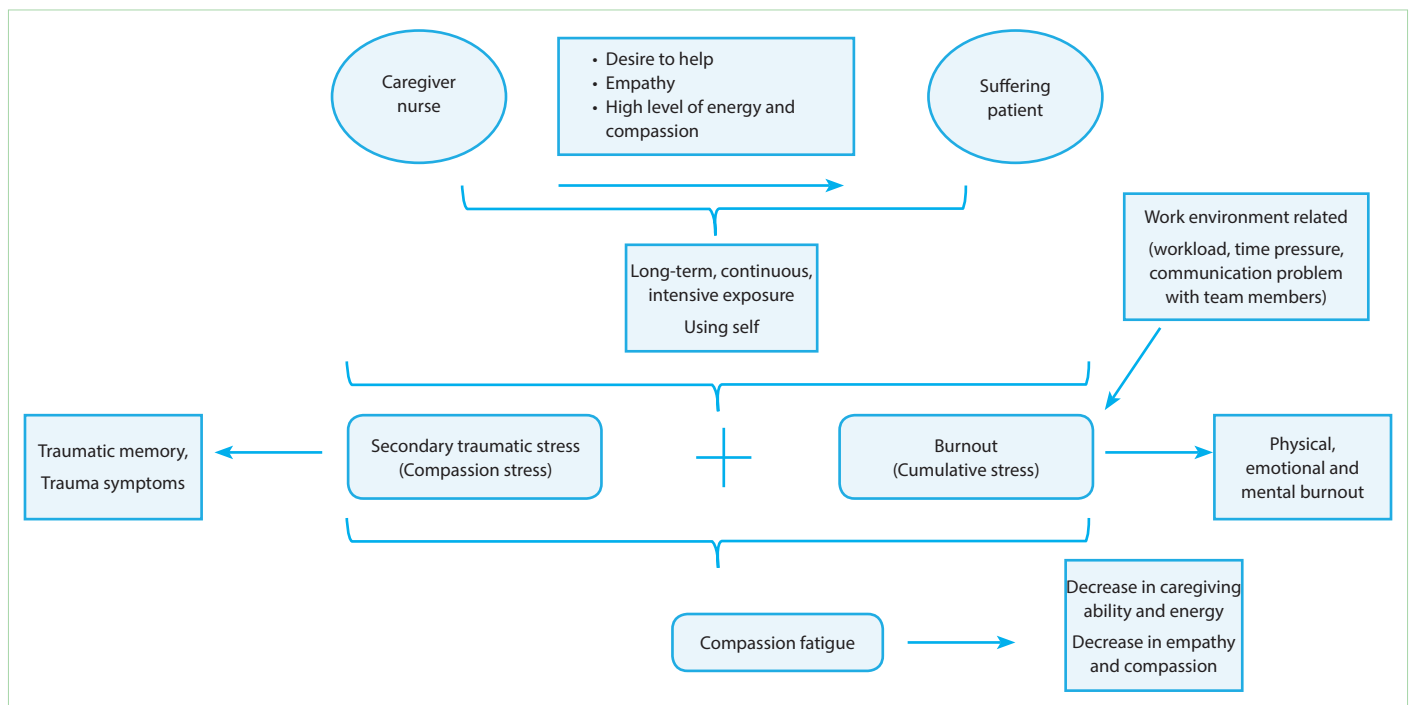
Caregiver nurse

• Desire to help
• Empathy
• High level of energy and compassion

Suffering patient

Work environment related
(workload, time pressure, communication problem with team members)

Long-term, continuous, intensive exposure
Using self

Traumatic memory, Trauma symptoms

Secondary traumatic stress (Compassion stress)

+

Burnout (Cumulative stress)

Physical, emotional and mental burnout

Compassion fatigue

Decrease in caregiving ability and energy
Decrease in empathy and compassion